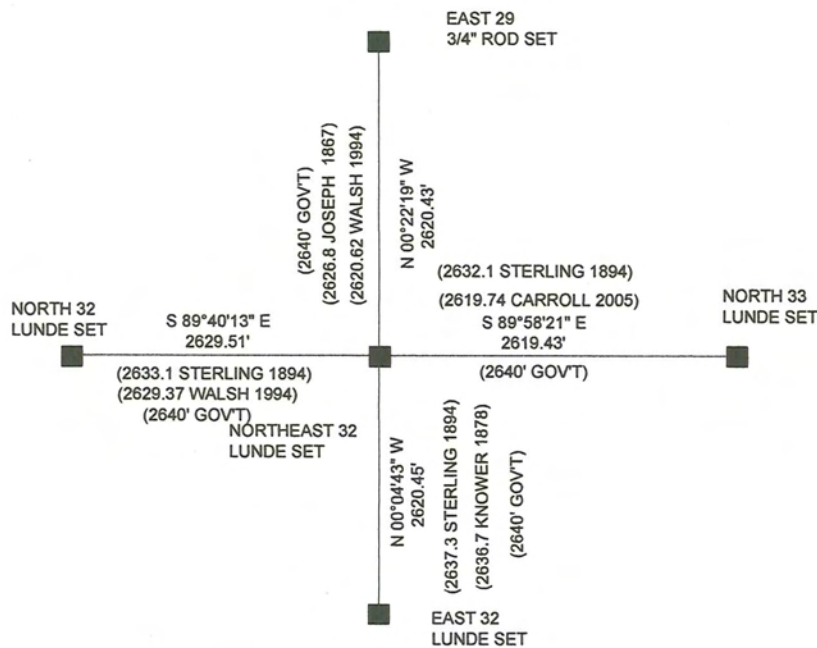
EAST 29
3/4" ROD SET

(2640' GOV'T)
(2626.8 JOSEPH 1867)
(2620.62 WALSH 1994)

N 00°22'19" W
2620.43'

(2632.1 STERLING 1894)
(2619.74 CARROLL 2005)

NORTH 32
LUNDE SET

S 89°40'13" E
2629.51'

NORTH 33
LUNDE SET

S 89°58'21" E
2619.43'

(2633.1 STERLING 1894)
(2629.37 WALSH 1994)
(2640' GOV'T)

(2640' GOV'T)

NORTHEAST 32
LUNDE SET

N 00°04'43" W
2620.45'

(2637.3 STERLING 1894)
(2636.7 KNOWER 1878)
(2640' GOV'T)

EAST 32
LUNDE SET